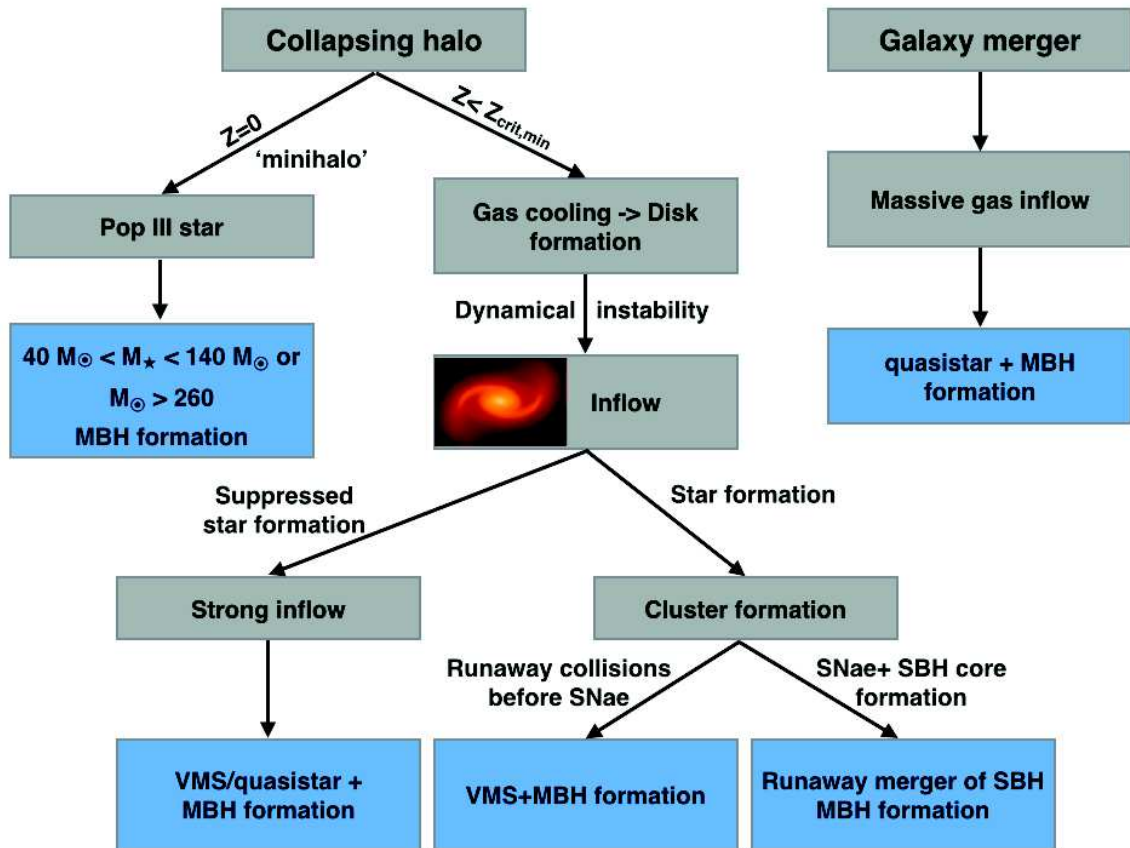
Collapsing halo

Galaxy merger

Z=0

'minihalo'

$Z< Z_{crit,min}$

Pop III star

Gas cooling -> Disk formation

Massive gas inflow

Dynamical instability

$40\ M_{\odot} < M_{\star} < 140\ M_{\odot}$ or $M_{\odot} > 260$
MBH formation

Inflow

quasistar + MBH formation

Suppressed star formation

Star formation

Strong inflow

Cluster formation

Runaway collisions before SNae

SNae+ SBH core formation

VMS/quasistar + MBH formation

VMS+MBH formation

Runaway merger of SBH MBH formation